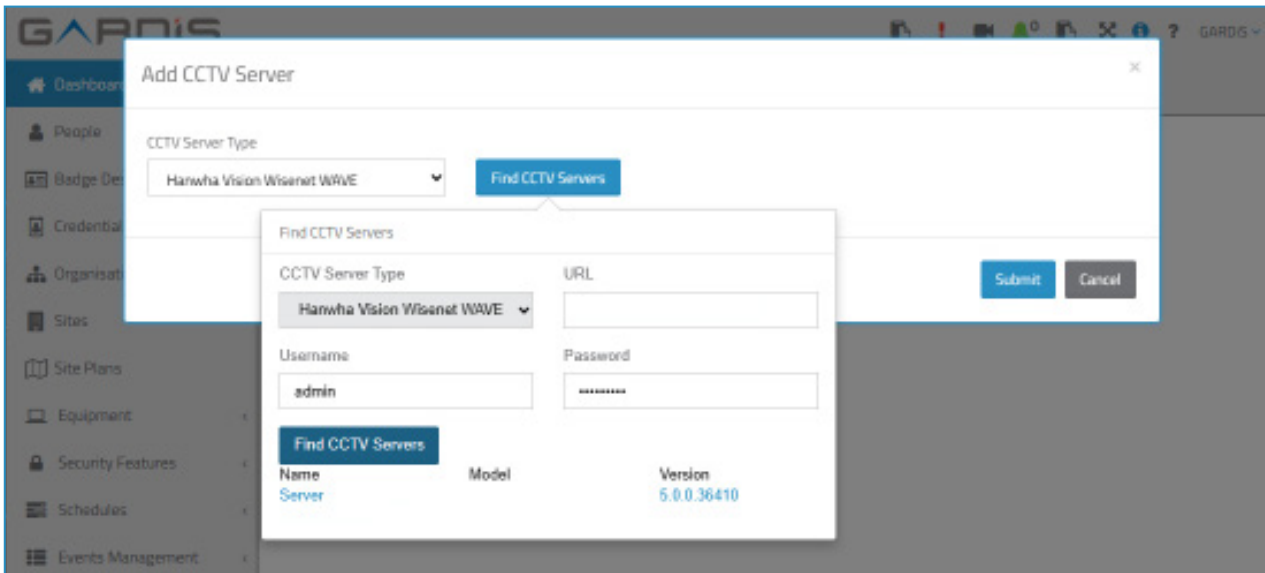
GARDIS

GARDIS

Dashboard

People

Badge De

Credential

Organisat

Sites

Site Plans

Equipment

Security Features

Schedules

Events Management

Add CCTV Server

×

CCTV Server Type

Hanwha Vision Wisenet WAVE

Find CCTV Servers

Submit

Cancel

Find CCTV Servers

CCTV Server Type

Hanwha Vision Wisenet WAVE

URL

Username

admin

Password

••••••••••

Find CCTV Servers

| Name | Model | Version |
|---|---|---|
| Server | | 5.0.0.36410 |